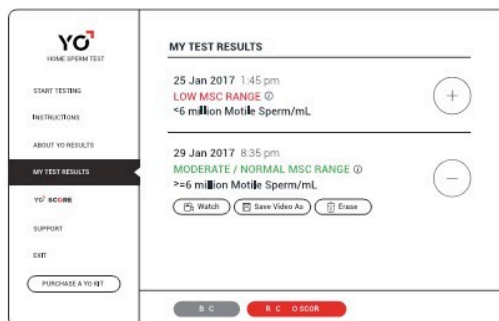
YO
HOME SPERM TEST

START TESTING
INSTRUCTIONS
ABOUT YO RESULTS
MY TEST RESULTS
YO SCORE
SUPPORT
EXIT
PURCHASE A YO KIT

MY TEST RESULTS

25 Jan 2017 1:45 pm
LOW MSC RANGE ⓘ
<6 million Motile Sperm/mL

+

29 Jan 2017 8:35 pm
MODERATE / NORMAL MSC RANGE ⓘ
>=6 million Motile Sperm/mL

−

Watch
Save Video As
Erase

B C
R C O SCOR